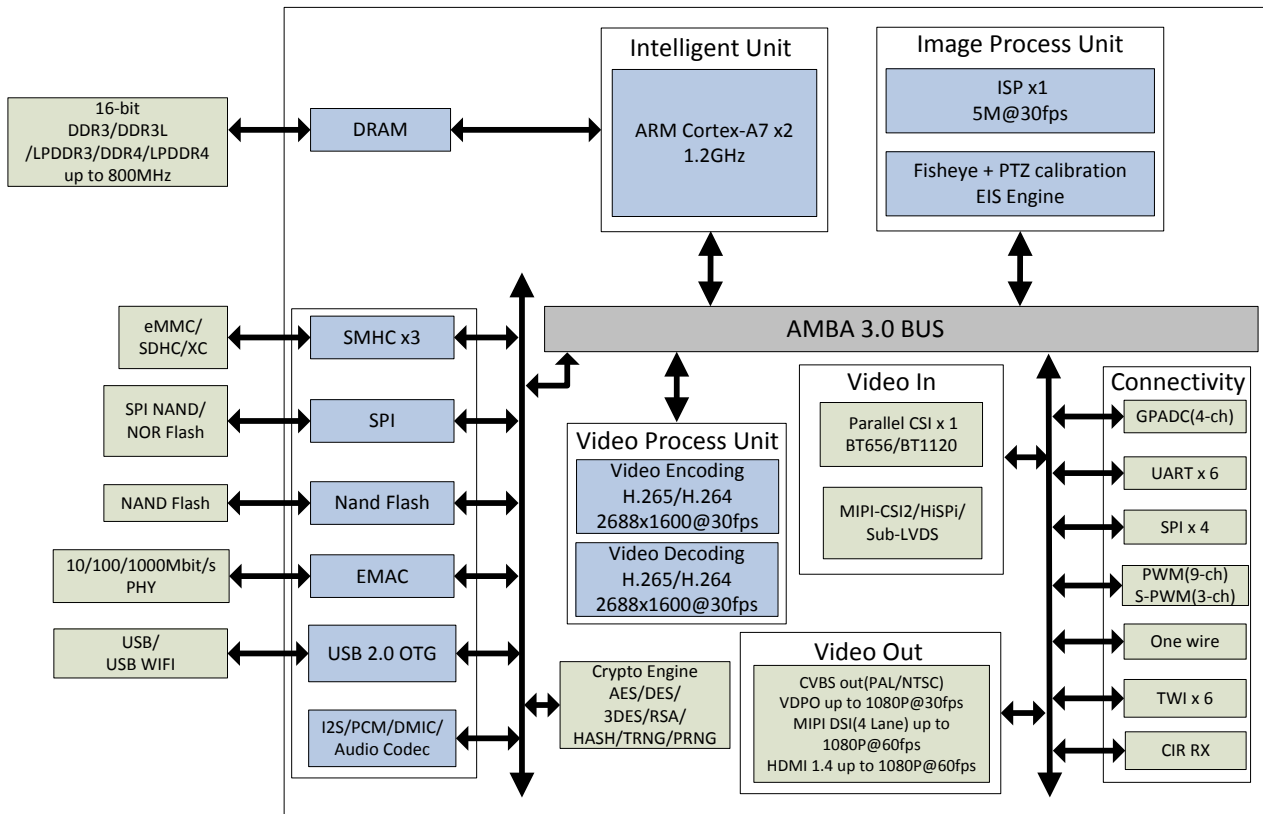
16-bit
DDR3/DDR3L
/LPDDR3/DDR4/LPDDR4
up to 800MHz

DRAM

Intelligent Unit

ARM Cortex-A7 x2
1.2GHz

Image Process Unit

ISP x1
5M@30fps

Fisheye + PTZ calibration
EIS Engine

AMBA 3.0 BUS

eMMC/
SDHC/XC

SMHC x3

SPI NAND/
NOR Flash

SPI

NAND Flash

Nand Flash

10/100/1000Mbit/s
PHY

EMAC

USB/
USB WIFI

USB 2.0 OTG

I2S/PCM/DMIC/
Audio Codec

Video Process Unit

Video Encoding
H.265/H.264
2688x1600@30fps

Video Decoding
H.265/H.264
2688x1600@30fps

Crypto Engine
AES/DES/
3DES/RSA/
HASH/TRNG/PRNG

Video In

Parallel CSI x 1
BT656/BT1120

MIPI-CSI2/HiSPi/
Sub-LVDS

Video Out

CVBS out(PAL/NTSC)
VDPO up to 1080P@30fps
MIPI DSI(4 Lane) up to
1080P@60fps
HDMI 1.4 up to 1080P@60fps

Connectivity

GPADC(4-ch)

UART x 6

SPI x 4

PWM(9-ch)
S-PWM(3-ch)

One wire

TWI x 6

CIR RX